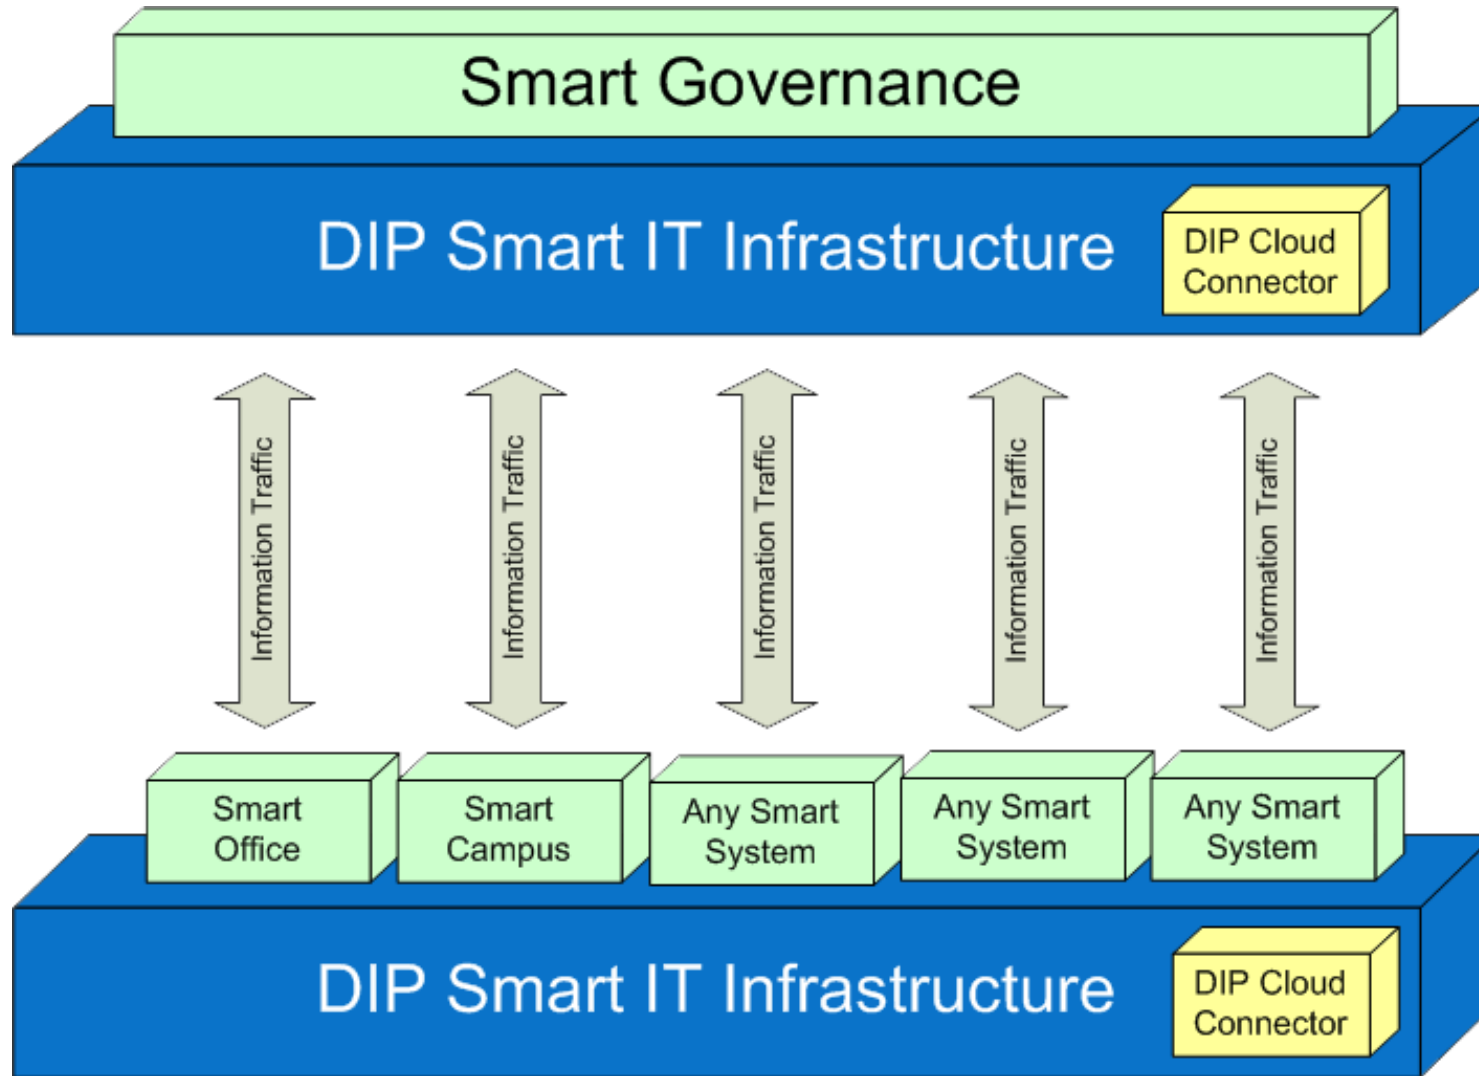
Smart Governance

DIP Smart IT Infrastructure

DIP Cloud Connector

Information Traffic

Information Traffic

Information Traffic

Information Traffic

Information Traffic

Smart Office

Smart Campus

Any Smart System

Any Smart System

Any Smart System

DIP Smart IT Infrastructure

DIP Cloud Connector